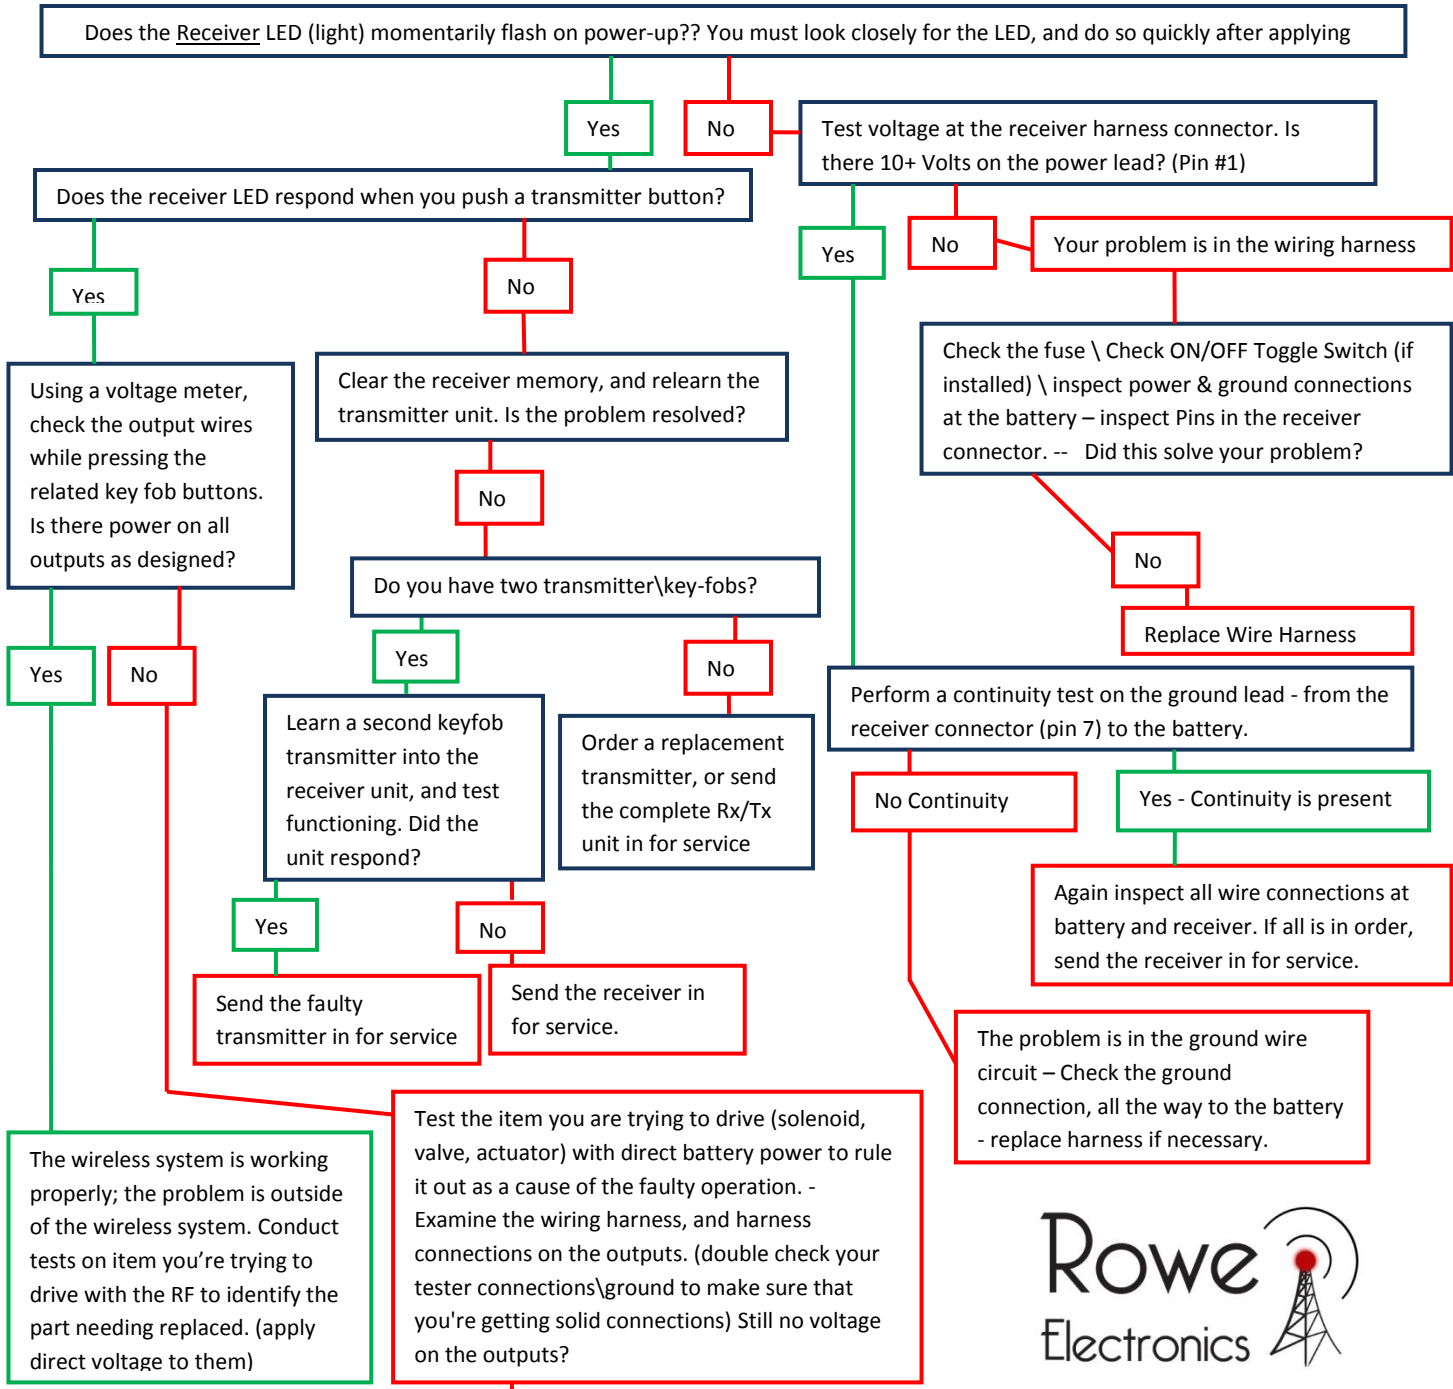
Does the Receiver LED (light) momentarily flash on power-up?? You must look closely for the LED, and do so quickly after applying

Yes

No

Test voltage at the receiver harness connector. Is there 10+ Volts on the power lead? (Pin #1)

Does the receiver LED respond when you push a transmitter button?

Yes

No

Your problem is in the wiring harness

Yes

No

Check the fuse \ Check ON/OFF Toggle Switch (if installed) \ inspect power & ground connections at the battery – inspect Pins in the receiver connector. -- Did this solve your problem?

Using a voltage meter, check the output wires while pressing the related key fob buttons. Is there power on all outputs as designed?

Clear the receiver memory, and relearn the transmitter unit. Is the problem resolved?

No

No

Do you have two transmitter\key-fobs?

Replace Wire Harness

Yes

No

Yes

No

Perform a continuity test on the ground lead - from the receiver connector (pin 7) to the battery.

Learn a second keyfob transmitter into the receiver unit, and test functioning. Did the unit respond?

Order a replacement transmitter, or send the complete Rx/Tx unit in for service

No Continuity

Yes - Continuity is present

Again inspect all wire connections at battery and receiver. If all is in order, send the receiver in for service.

Yes

No

Send the faulty transmitter in for service

Send the receiver in for service.

The problem is in the ground wire circuit – Check the ground connection, all the way to the battery - replace harness if necessary.

Test the item you are trying to drive (solenoid, valve, actuator) with direct battery power to rule it out as a cause of the faulty operation. - Examine the wiring harness, and harness connections on the outputs. (double check your tester connections\ground to make sure that you're getting solid connections) Still no voltage on the outputs?

The wireless system is working properly; the problem is outside of the wireless system. Conduct tests on item you're trying to drive with the RF to identify the part needing replaced. (apply direct voltage to them)

Rowe Electronics